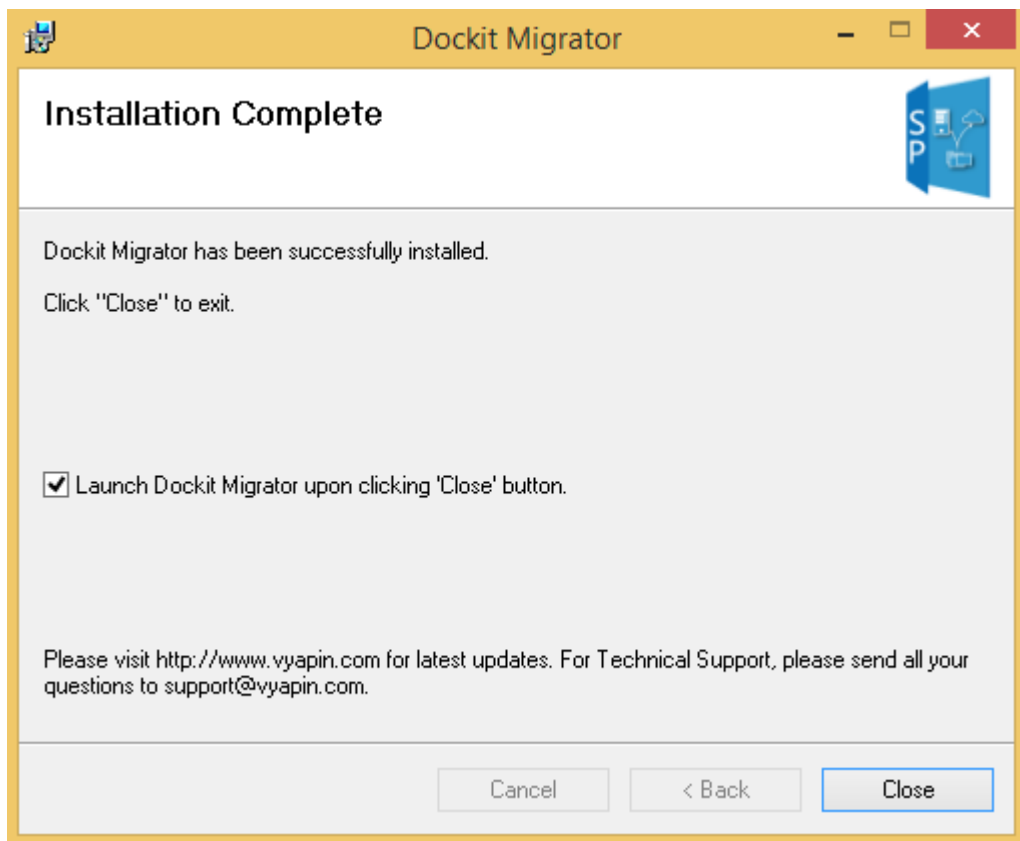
Dockit Migrator

Installation Complete

S
P

Dockit Migrator has been successfully installed.

Click "Close" to exit.

Launch Dockit Migrator upon clicking 'Close' button.

Please visit http://www.vyapin.com for latest updates. For Technical Support, please send all your questions to support@vyapin.com.

Cancel
< Back
Close